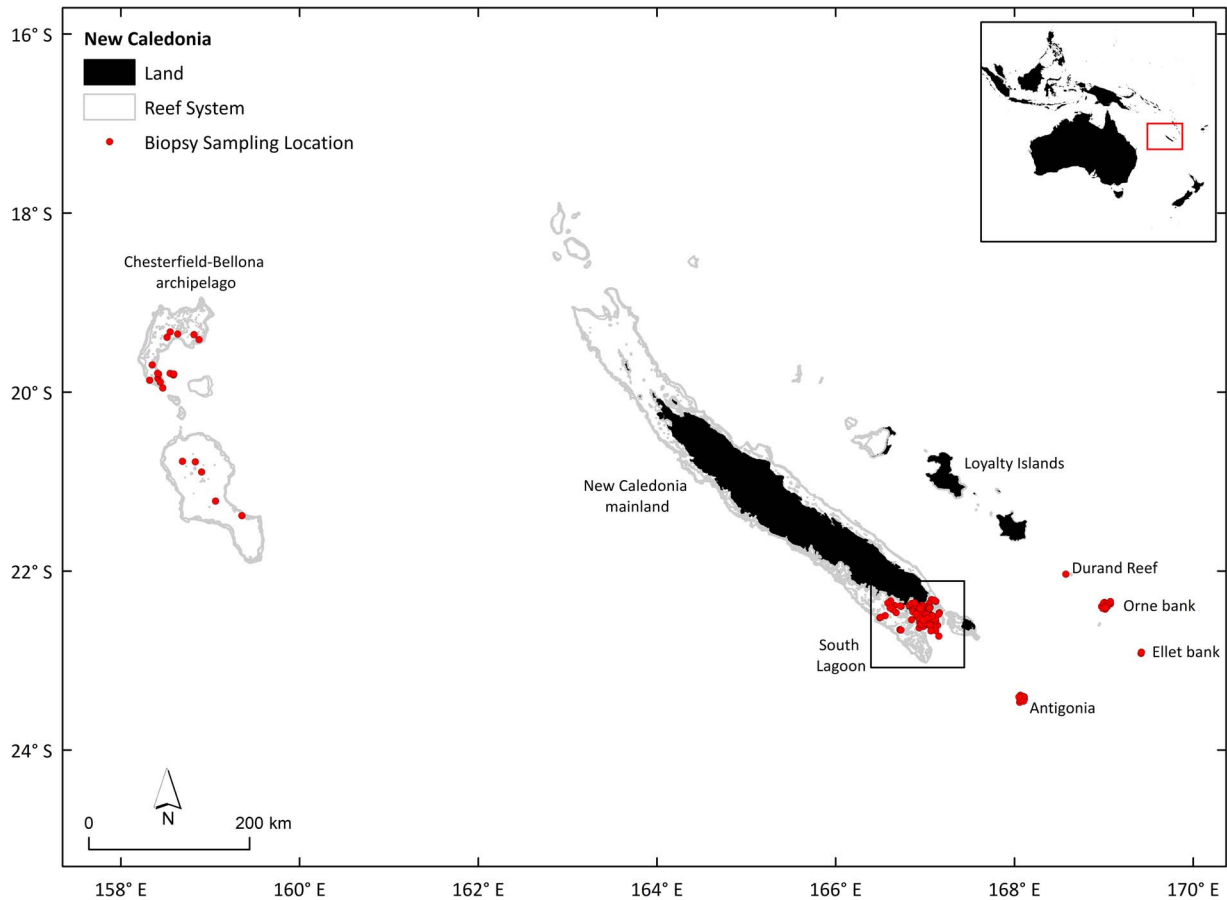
16° S
18° S
20° S
22° S
24° S

New Caledonia
Land
Reef System
Biopsy Sampling Location

Chesterfield-Bellona archipelago

New Caledonia mainland

Loyalty Islands

Durand Reef

Orne bank

Ellet bank

South Lagoon

Antigonia

N

0

200 km

158° E
160° E
162° E
164° E
166° E
168° E
170° E